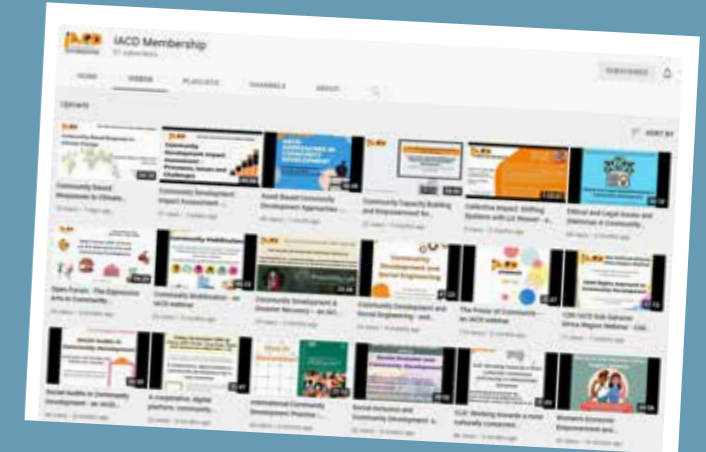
IACD Membership

HOME VIDEOS PLAYLISTS CHANNELS ABOUT

SUBSCRIBED

Uploads

SORT BY

Community Based Responses to Climate...

Community Development Impact Assessment ...

Asset Based Community Development Approaches ...

Community Capacity Building and Empowerment for...

Collective Impact: Shifting Systems with Lil Hewer - a...

Ethical and Legal Issues and Dilemmas in Community...

Open Forum - The Expressive Arts in Community...

Community Mobilisation - an IACD webinar

Community Development & Disaster Recovery - an IAC...

Community Development and Social Engineering - and...

The Power of Community - an IACD webinar

CDN IACD Sub-Saharan Africa Region Webinar - CDE...

Social Audits in Community Development - an IACD...

A cooperative, digital platform, community...

International Community Development Practice ...

Social Inclusion and Community Development: a...

CLE: Working towards a more culturally connected...

Women's Economic Empowerment and...